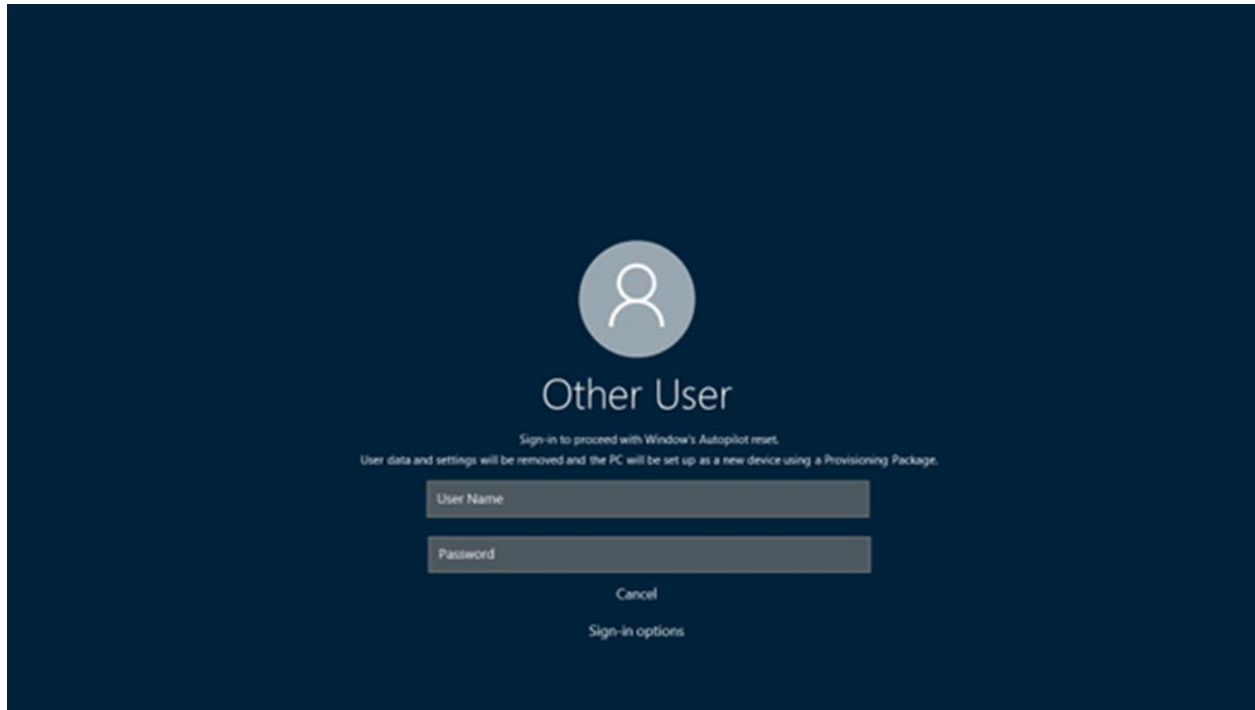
Other User

Sign-in to proceed with Window's Autopilot reset.
User data and settings will be removed and the PC will be set up as a new device using a Provisioning Package.

User Name

Password

Cancel

Sign-in options